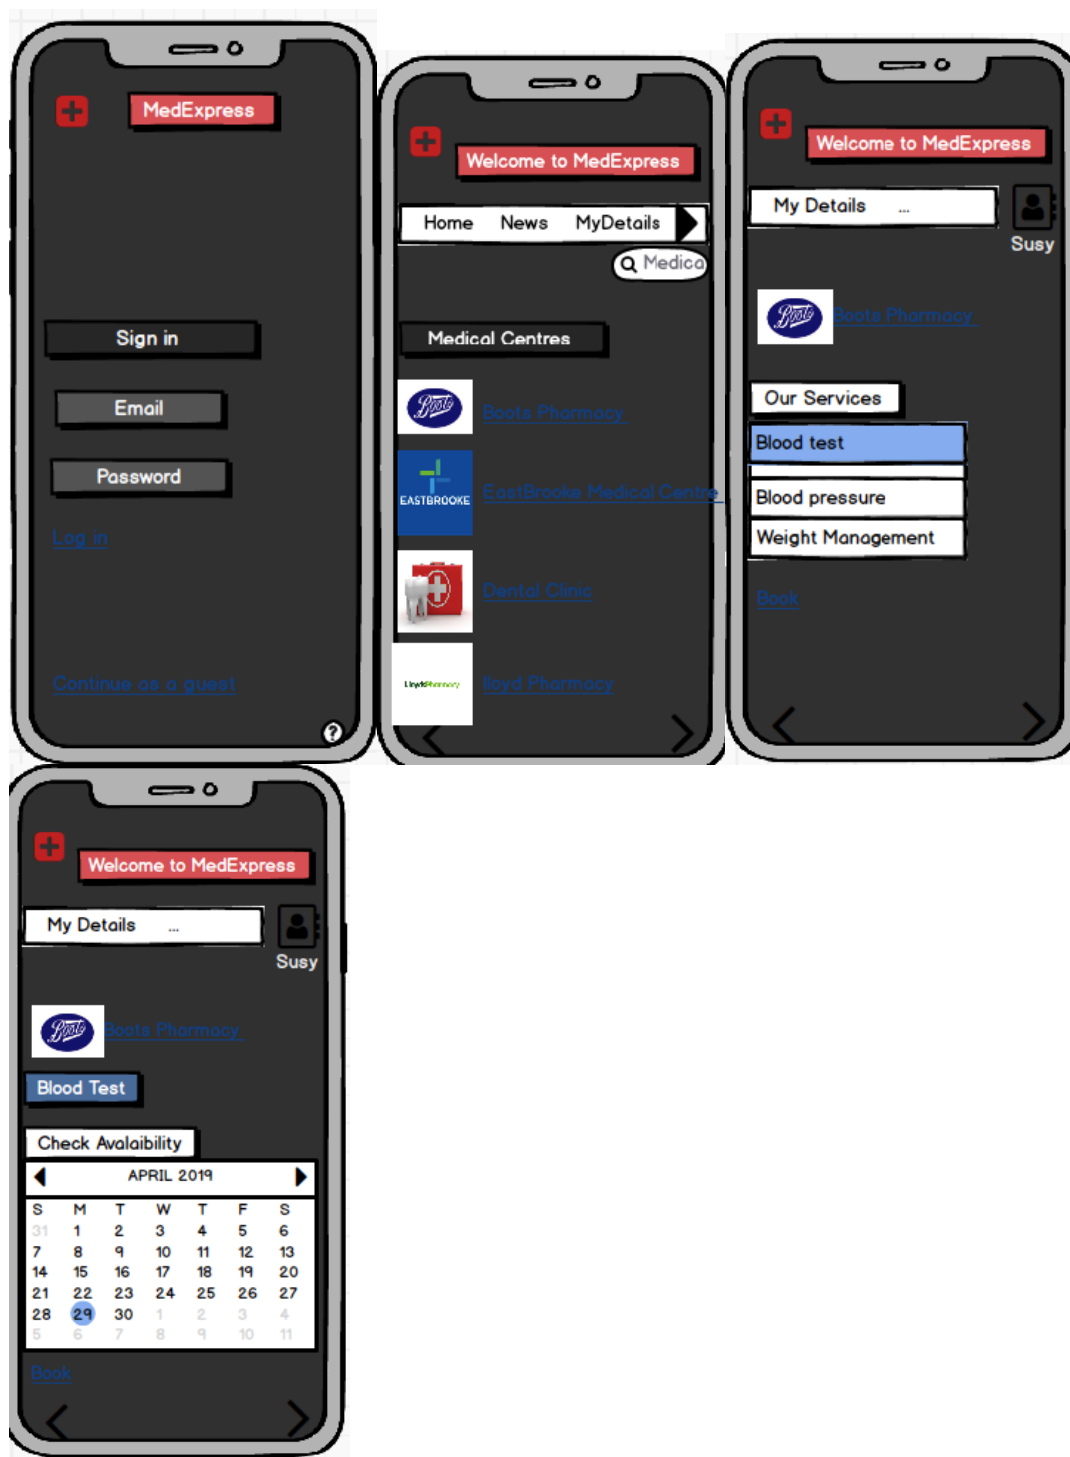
MedExpress

Sign in

Email

Password

Log in

Continue as a guest

?

Welcome to MedExpress

Home News MyDetails

Medica

Medical Centres

Boots

Boots Pharmacy

EASTBROOKE

EastBrooke Medical Centre

Dental Clinic

LloydsPharmacy

lloyd Pharmacy

Welcome to MedExpress

My Details ...

Susy

Boots

Boots Pharmacy

Our Services

Blood test

Blood pressure

Weight Management

Book

Welcome to MedExpress

My Details ...

Susy

Boots

Boots Pharmacy

Blood Test

Check Avalaibility

APRIL 2019

| S | M | T | W | T | F | S |
|---|---|---|---|---|---|---|
| 31 | 1 | 2 | 3 | 4 | 5 | 6 |
| 7 | 8 | 9 | 10 | 11 | 12 | 13 |
| 14 | 15 | 16 | 17 | 18 | 19 | 20 |
| 21 | 22 | 23 | 24 | 25 | 26 | 27 |
| 28 | 29 | 30 | 1 | 2 | 3 | 4 |
| 5 | 6 | 7 | 8 | 9 | 10 | 11 |

Book